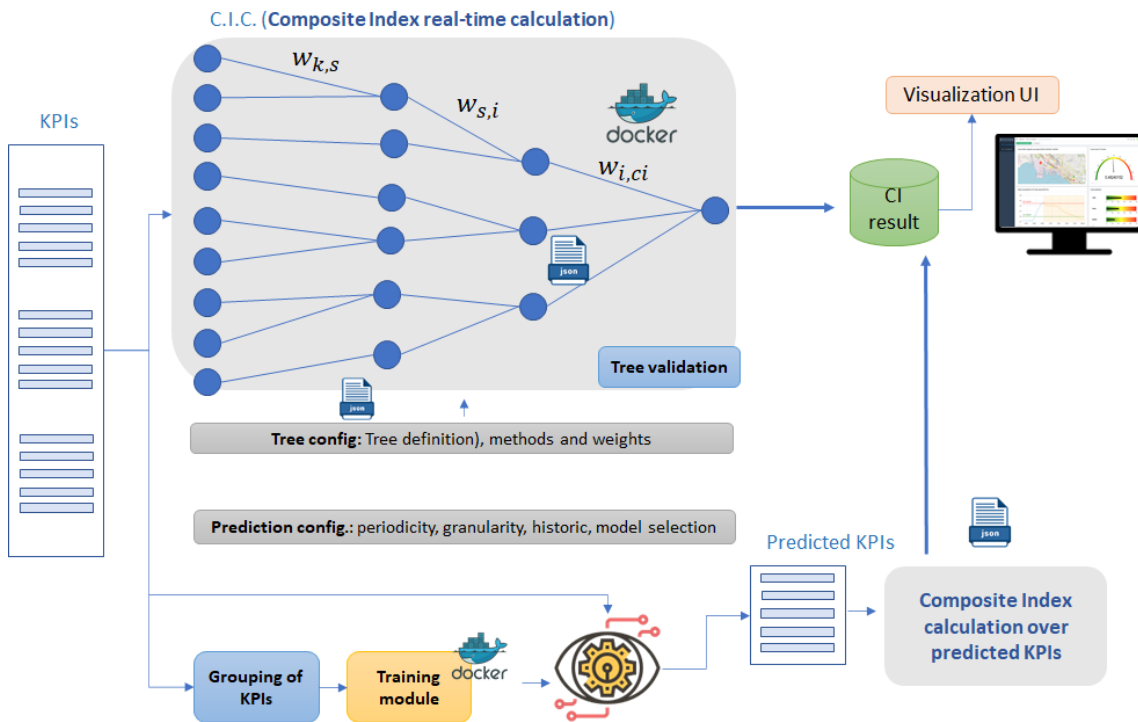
C.I.C. (Composite Index real-time calculation)

$w_{k,s}$

$w_{s,i}$

docker

$w_{i,ci}$

KPIs

json

Tree validation

json

Tree config: Tree definition), methods and weights

Prediction config.: periodicity, granularity, historic, model selection

Visualization UI

CI result

json

Predicted KPIs

Composite Index calculation over predicted KPIs

Grouping of KPIs

Training module

docker